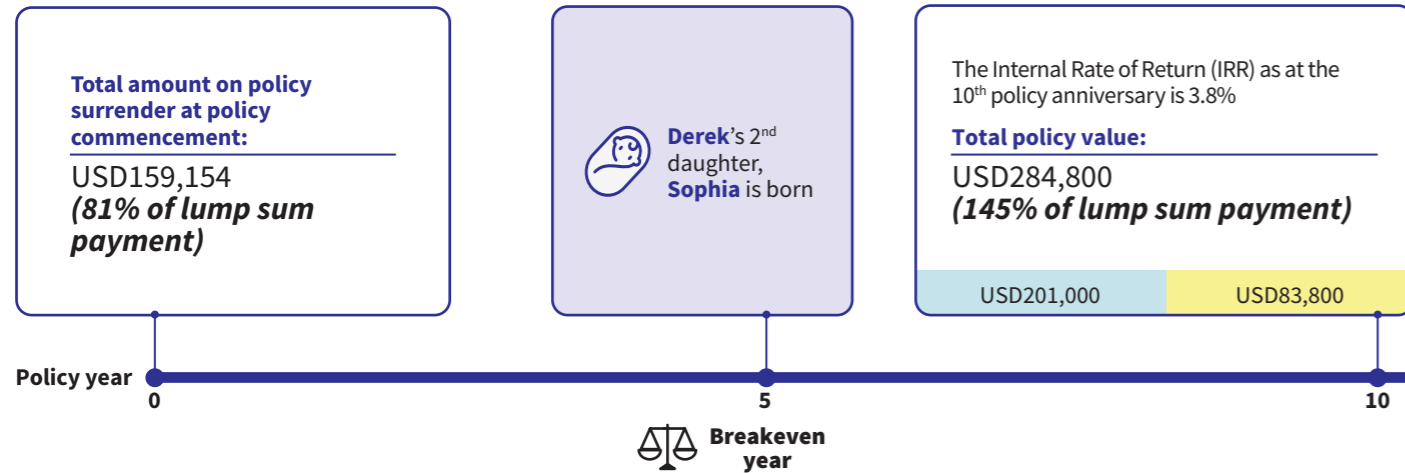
Total amount on policy surrender at policy commencement:

USD159,154
*(81% of lump sum payment)*

Derek's 2$^{nd}$ daughter, Sophia is born

The Internal Rate of Return (IRR) as at the 10$^{th}$ policy anniversary is 3.8%

Total policy value:

USD284,800
*(145% of lump sum payment)*

| USD201,000 | USD83,800 |
|---|---|

Policy year

0

5

10

Breakeven year